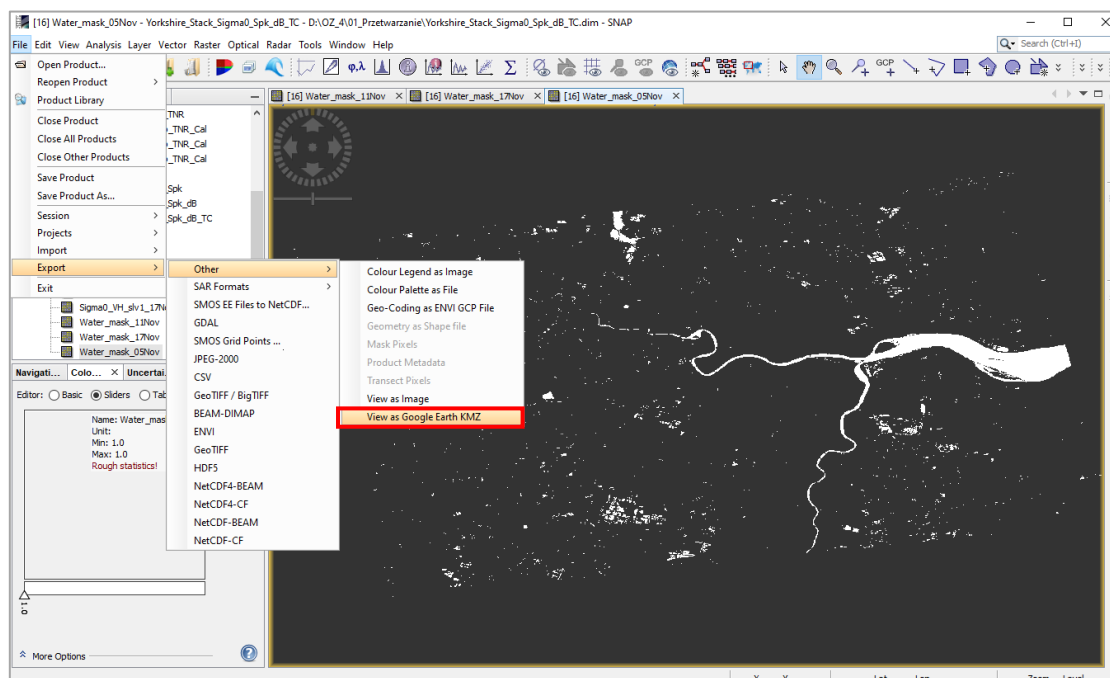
[16] Water_mask_05Nov - Yorkshire_Stack_Sigma0_Spk_dB_TC - D:\OZ_4\01_Przetwarzanie\Yorkshire_Stack_Sigma0_Spk_dB_TC.dim - SNAP

File Edit View Analysis Layer Vector Raster Optical Radar Tools Window Help

Search (Ctrl+I)

Open Product...
Reopen Product
Product Library
Close Product
Close All Products
Close Other Products
Save Product
Save Product As...
Session
Projects
Import
Export
Exit

Other
SAR Formats
SMOS EE Files to NetCDF...
GDAL
SMOS Grid Points ...
JPEG-2000
CSV
GeoTIFF / BigTIFF
BEAM-DIMAP
ENVI
GeoTIFF
HDF5
NetCDF4-BEAM
NetCDF4-CF
NetCDF-BEAM
NetCDF-CF

Colour Legend as Image
Colour Palette as File
Geo-Coding as ENVI GCP File
Geometry as Shape file
Mask Pixels
Product Metadata
Transect Pixels
View as Image
View as Google Earth KMZ

_TNR
_TNR_Cal
_TNR_Cal
_TNR_Cal
_Spk
_Spk_dB
_Spk_dB_TC

Sigma0_VH_slv1_17N
Water_mask_11Nov
Water_mask_17Nov
Water_mask_05Nov

[16] Water_mask_11Nov
[16] Water_mask_17Nov
[16] Water_mask_05Nov

Navigati... Colo... Uncertai...
Editor: Basic Sliders Tab

Name: Water_mas
Unit:
Min: 1.0
Max: 1.0
Rough statistics!

1.0

More Options

GCP
GCP
φλ
Σ